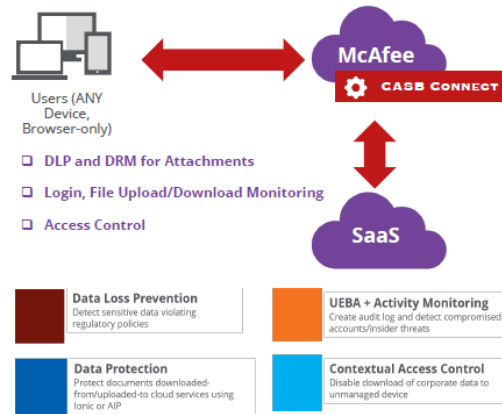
Users (ANY Device, Browser-only)

McAfee

CASB CONNECT

DLP and DRM for Attachments

Login, File Upload/Download Monitoring

Access Control

SaaS

Data Loss Prevention
Detect sensitive data violating regulatory policies

UEBA + Activity Monitoring
Create audit log and detect compromised accounts/insider threats

Data Protection
Protect documents downloaded-from/uploaded-to cloud services using Ionic or AIP

Contextual Access Control
Disable download of corporate data to unmanaged device